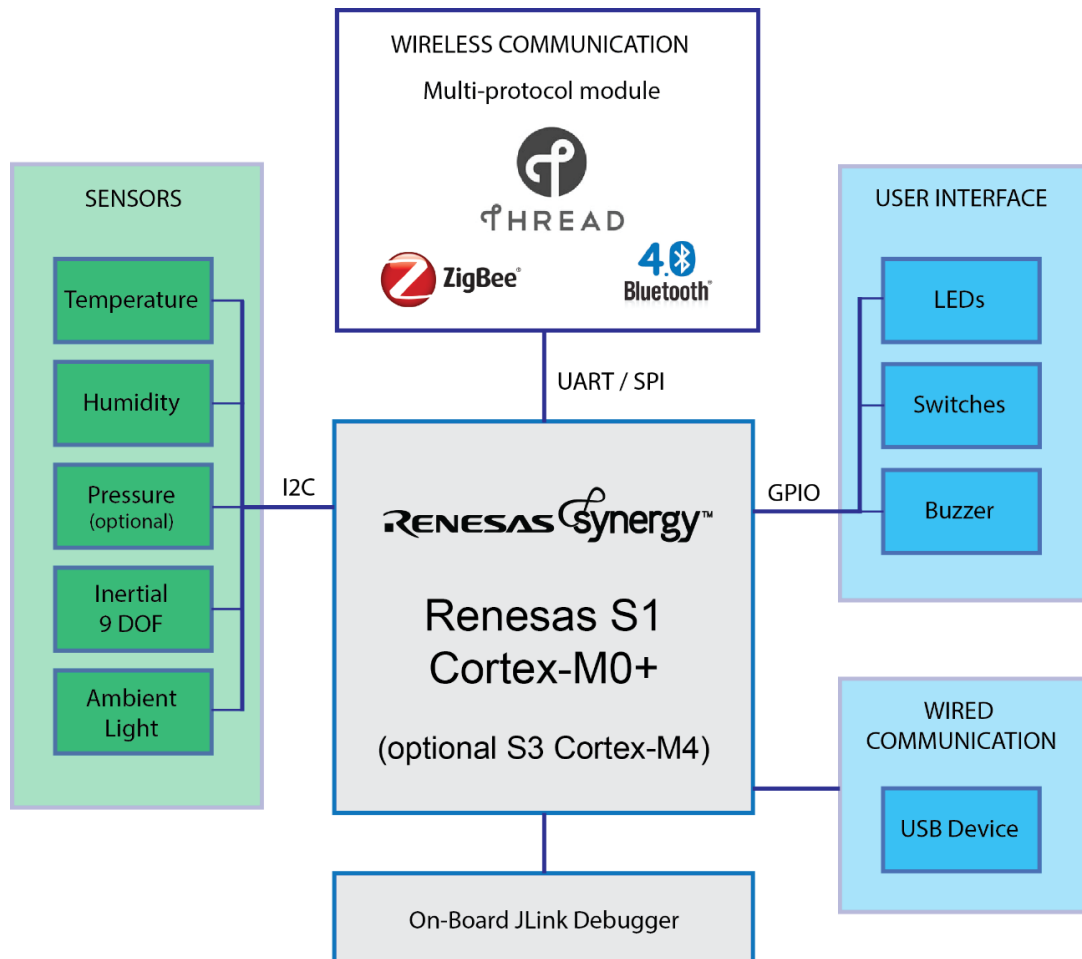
WIRELESS COMMUNICATION

Multi-protocol module

THREAD

ZigBee

4.0 Bluetooth

SENSORS

Temperature

Humidity

Pressure (optional)

Inertial 9 DOF

Ambient Light

I2C

UART / SPI

RENESAS synergy™

Renesas S1 Cortex-M0+

(optional S3 Cortex-M4)

GPIO

USER INTERFACE

LEDs

Switches

Buzzer

WIRED COMMUNICATION

USB Device

On-Board JLink Debugger